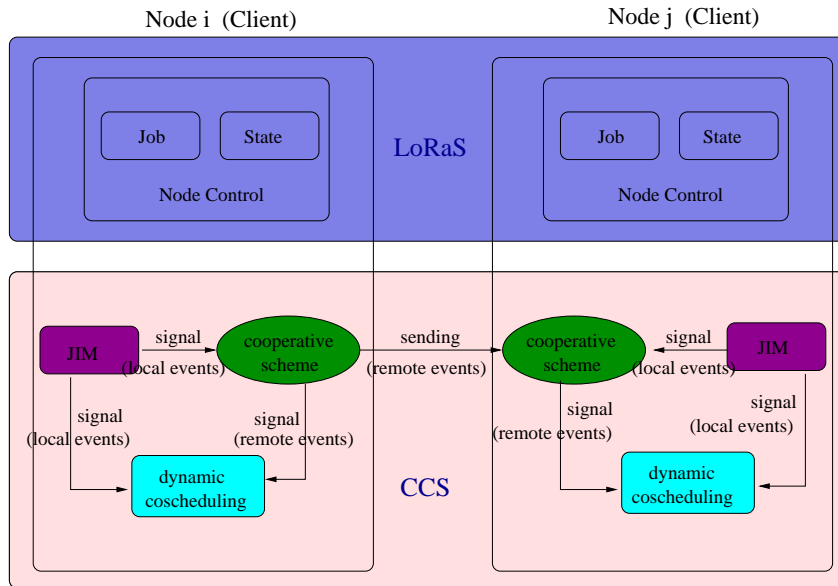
Node i (Client)

Node j (Client)

Job

State

Node Control

LoRaS

Job

State

Node Control

JIM

signal
(local events)

cooperative
scheme

sending
(remote events)

cooperative
scheme

signal
(local events)

JIM

signal
(local events)

signal
(remote events)

signal
(remote events)

signal
(local events)

dynamic
coscheduling

CCS

dynamic
coscheduling